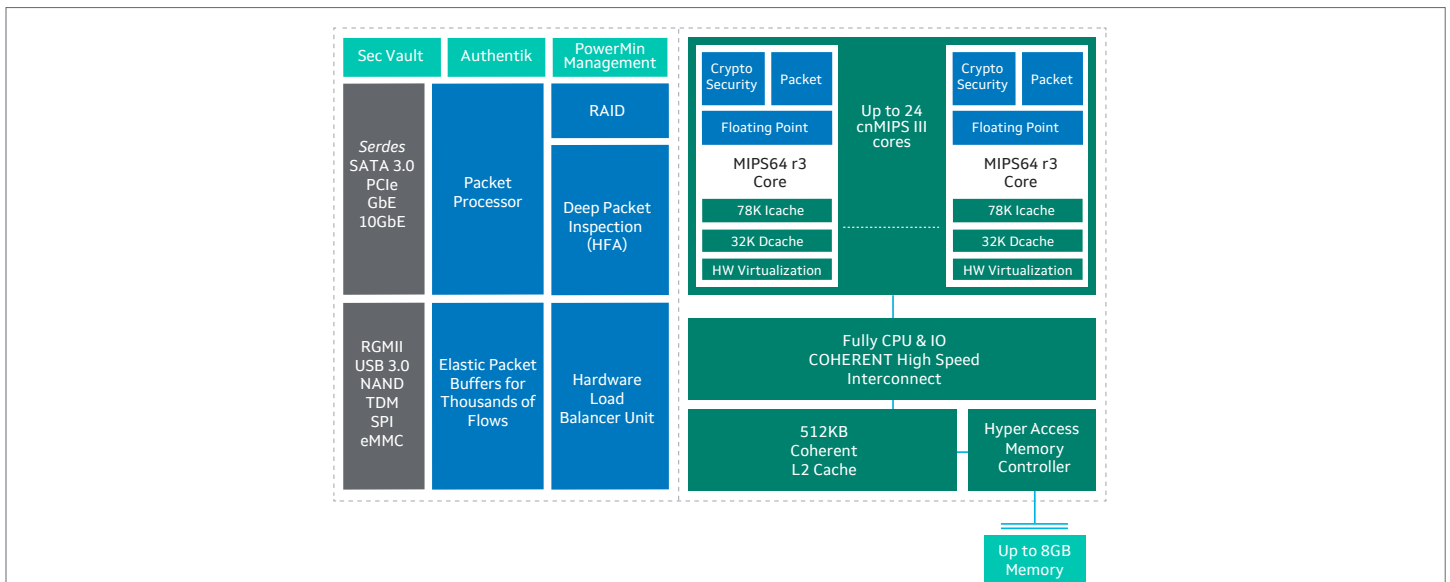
Sec Vault

Authentik

PowerMin Management

Serdes
SATA 3.0
PCIe
GbE
10GbE

Packet Processor

RAID

Deep Packet Inspection (HFA)

RGMII
USB 3.0
NAND
TDM
SPI
eMMC

Elastic Packet Buffers for Thousands of Flows

Hardware Load Balancer Unit

Crypto Security

Packet

Floating Point

MIPS64 r3 Core

78K Icache

32K Dcache

HW Virtualization

Up to 24 cnMIPS III cores

Crypto Security

Packet

Floating Point

MIPS64 r3 Core

78K Icache

32K Dcache

HW Virtualization

Fully CPU & IO COHERENT High Speed Interconnect

512KB Coherent L2 Cache

Hyper Access Memory Controller

Up to 8GB Memory